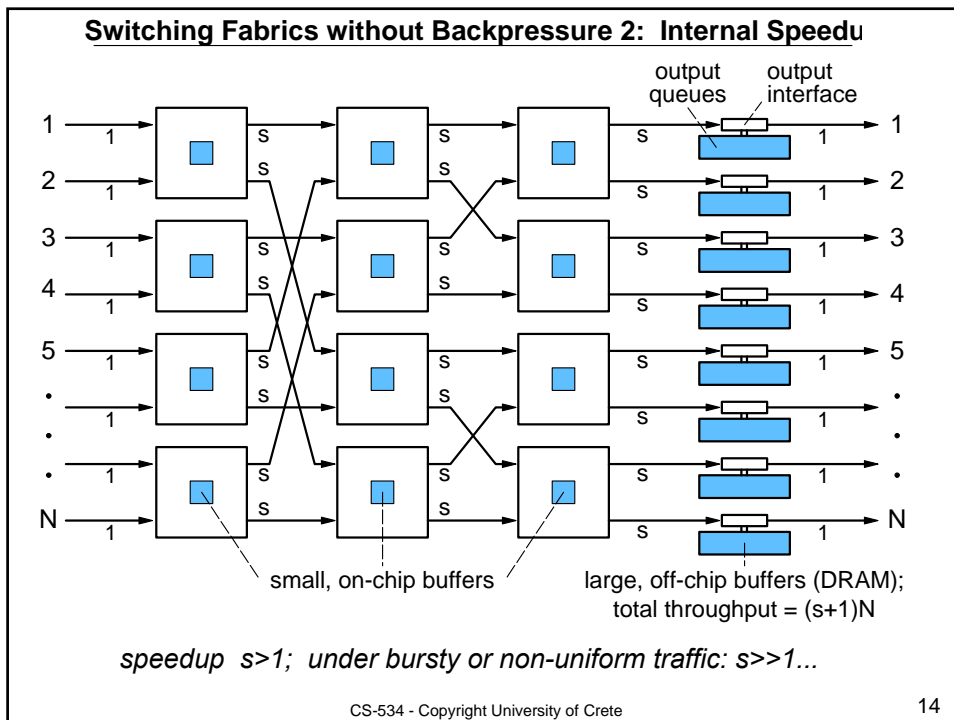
Switching Fabrics without Backpressure 2: Internal Speedu

output queues

output interface

1
2
3
4
5
•
•
•
N

1 1 1 1 1 1 1 1 1

s s s s s s s s
s s s s s s s s
s s s s s s s s

1 1 1 1 1 1 1 1

1
2
3
4
5
•
•
•
N

small, on-chip buffers

large, off-chip buffers (DRAM); total throughput = (s+1)N

speedup s>1; under bursty or non-uniform traffic: s>>1...

CS-534 - Copyright University of Crete

14